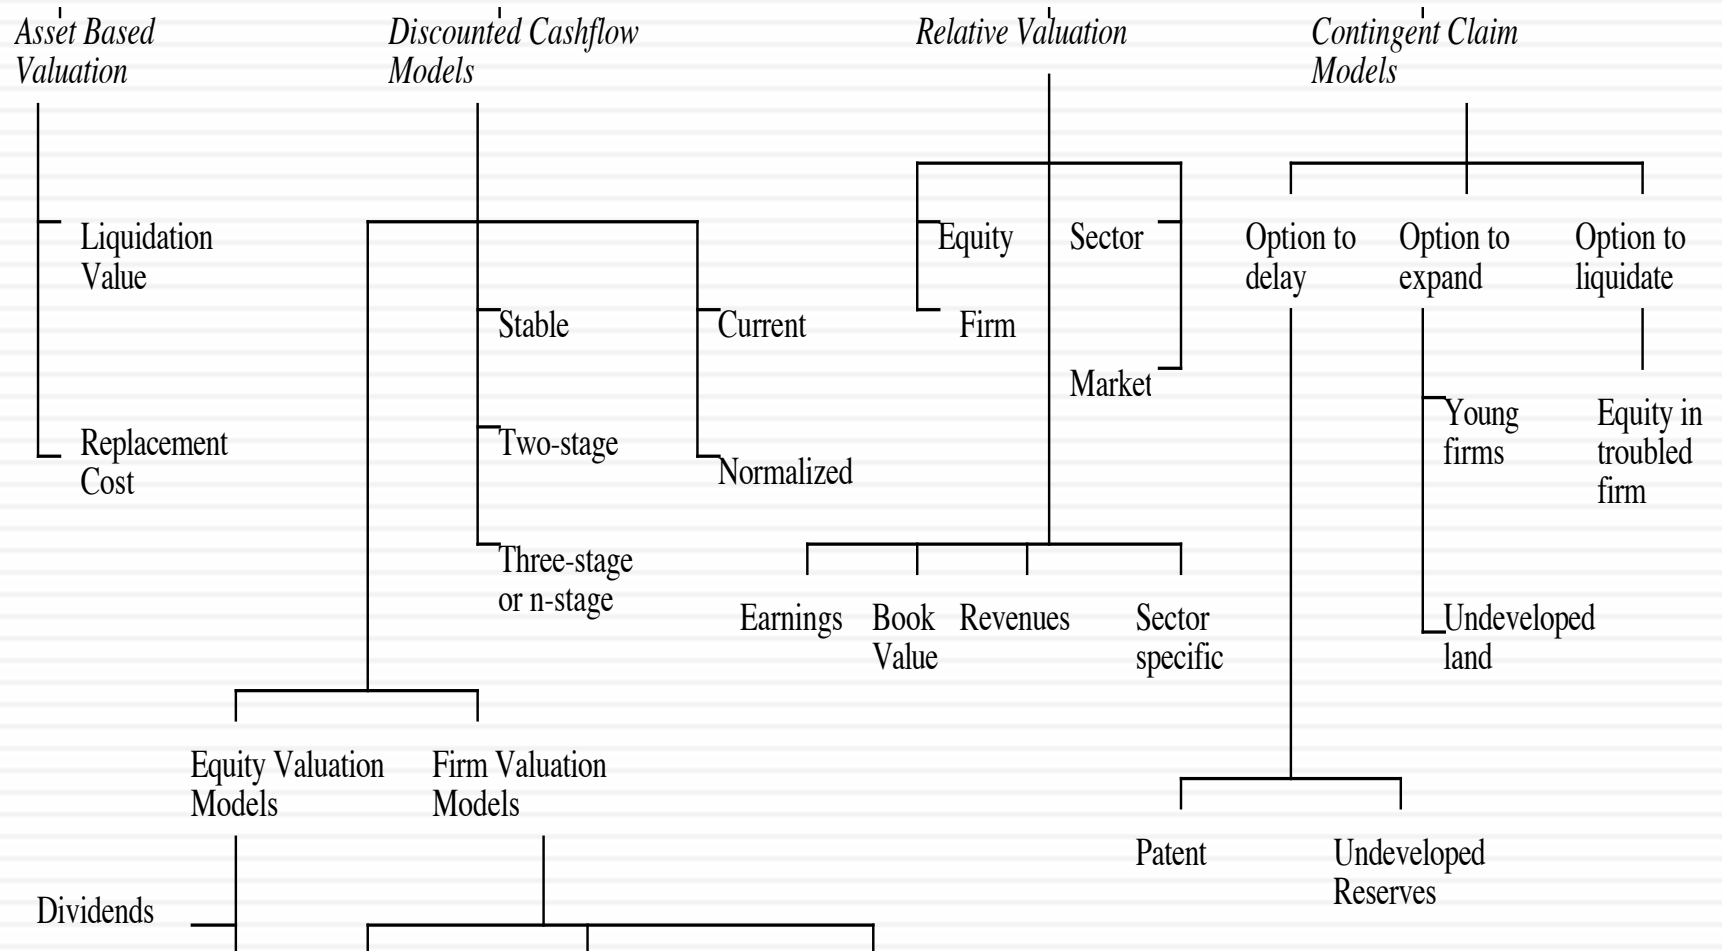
Asset Based Valuation

Discounted Cashflow Models

Relative Valuation

Contingent Claim Models

Liquidation Value

Replacement Cost

Stable

Two-stage

Three-stage or n-stage

Current

Normalized

Equity

Firm

Sector

Market

Earnings

Book Value

Revenues

Sector specific

Option to delay

Option to expand

Option to liquidate

Young firms

Undeveloped land

Equity in troubled firm

Patent

Undeveloped Reserves

Equity Valuation Models

Firm Valuation Models

Dividends